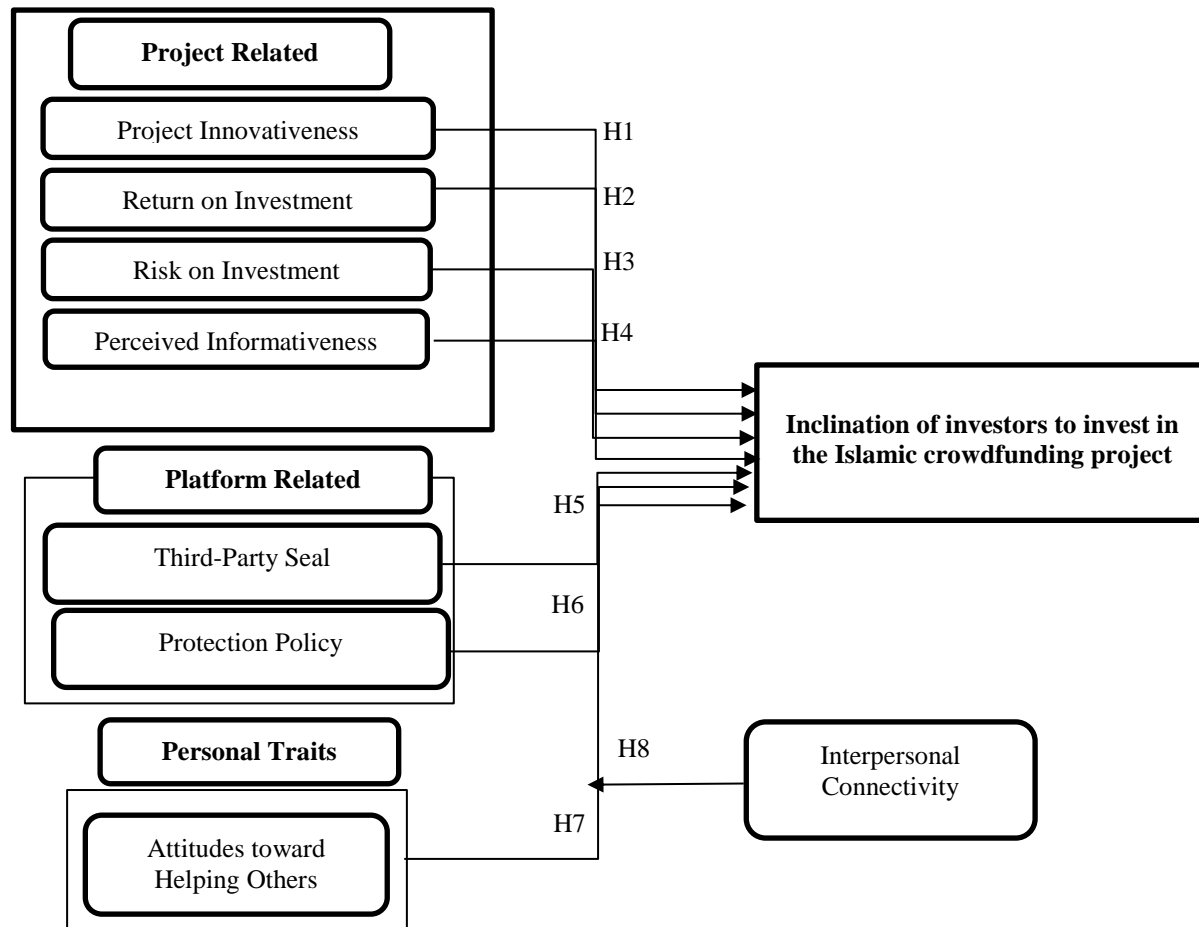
Project Related

Project Innovativeness

H1

Return on Investment

H2

Risk on Investment

H3

Perceived Informativeness

H4

Inclination of investors to invest in the Islamic crowdfunding project

Platform Related

H5

Third-Party Seal

H6

Protection Policy

Personal Traits

H8

Interpersonal Connectivity

H7

Attitudes toward Helping Others